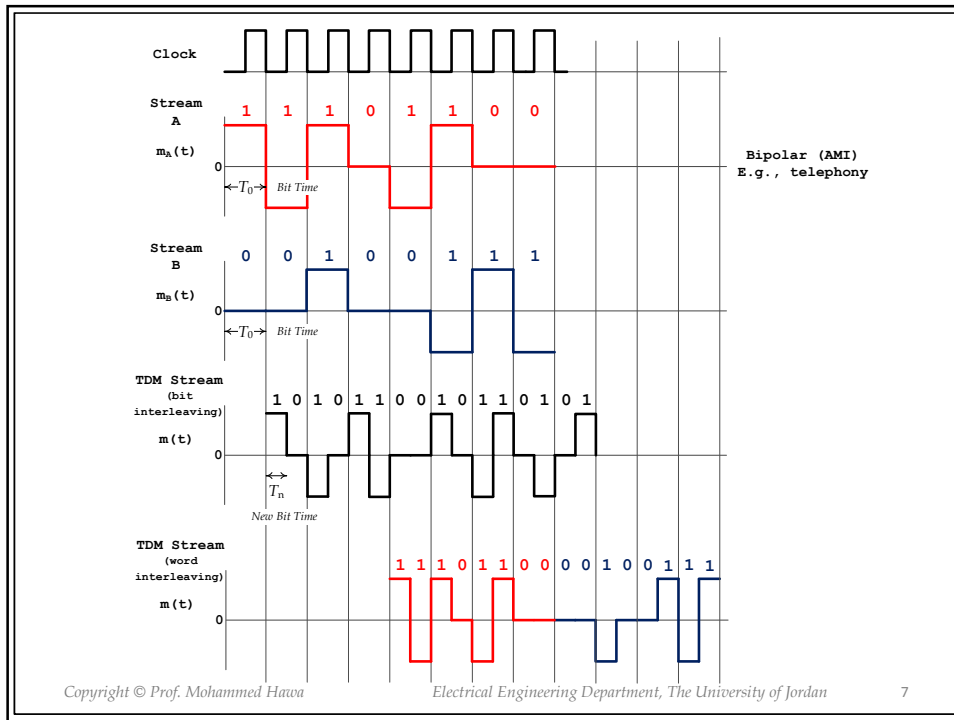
Clock

Stream A

1 1 1 0 1 1 0 0

$m_A(t)$

0

$T_0$ Bit Time

Bipolar (AMI)
E.g., telephony

Stream B

0 0 1 0 0 1 1 1

$m_B(t)$

0

$T_0$ Bit Time

TDM Stream
(bit interleaving)

1 0 1 0 1 1 0 0 1 0 1 1 0 1 0 1

m(t)

0

$T_n$

New Bit Time

TDM Stream
(word interleaving)

1 1 1 0 1 1 0 0 0 0 1 0 0 1 1 1

m(t)

0

Copyright © Prof. Mohammed Hawa

Electrical Engineering Department, The University of Jordan

7